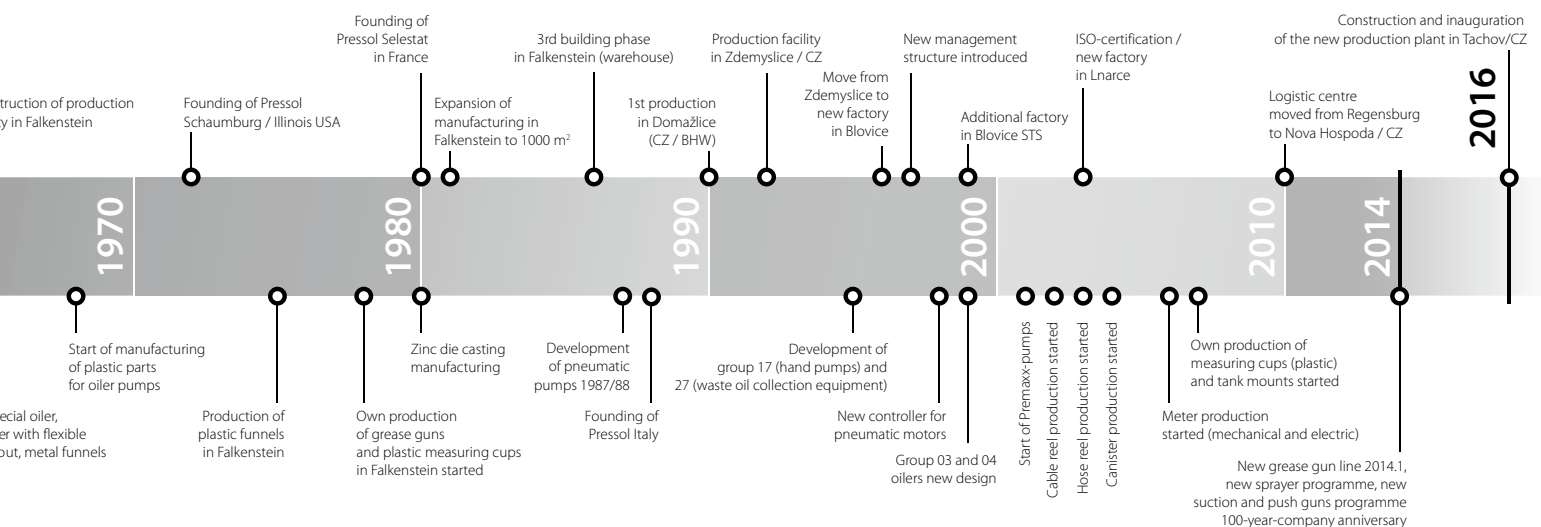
Founding of Pressol Selestat in France

3rd building phase in Falkenstein (warehouse)

Production facility in Zdemyslice / CZ

New management structure introduced

ISO-certification / new factory in Lnarce

Construction and inauguration of the new production plant in Tachov/CZ

2016

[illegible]struction of production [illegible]y in Falkenstein

Founding of Pressol Schaumburg / Illinois USA

Expansion of manufacturing in Falkenstein to 1000 m$^2$

1st production in Domažlice (CZ / BHW)

Move from Zdemyslice to new factory in Blovice

Additional factory in Blovice STS

Logistic centre moved from Regensburg to Nova Hospoda / CZ

1970

1980

1990

2000

2010

2014

Start of manufacturing of plastic parts for oiler pumps

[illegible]ecial oiler, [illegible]er with flexible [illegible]out, metal funnels

Production of plastic funnels in Falkenstein

Own production of grease guns and plastic measuring cups in Falkenstein started

Zinc die casting manufacturing

Development of pneumatic pumps 1987/88

Founding of Pressol Italy

Development of group 17 (hand pumps) and 27 (waste oil collection equipment)

New controller for pneumatic motors

Group 03 and 04 oilers new design

Start of Premaxx-pumps

Cable reel production started

Hose reel production started

Canister production started

Meter production started (mechanical and electric)

Own production of measuring cups (plastic) and tank mounts started

New grease gun line 2014.1, new sprayer programme, new suction and push guns programme 100-year-company anniversary